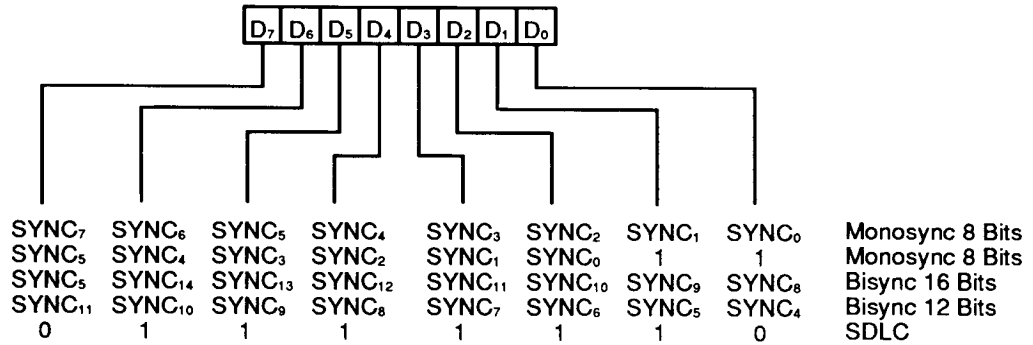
| $D_7$ | $D_6$ | $D_5$ | $D_4$ | $D_3$ | $D_2$ | $D_1$ | $D_0$ | |
|---|---|---|---|---|---|---|---|---|
| $SYNC_7$ | $SYNC_6$ | $SYNC_5$ | $SYNC_4$ | $SYNC_3$ | $SYNC_2$ | $SYNC_1$ | $SYNC_0$ | Monosync 8 Bits |
| $SYNC_5$ | $SYNC_4$ | $SYNC_3$ | $SYNC_2$ | $SYNC_1$ | $SYNC_0$ | 1 | 1 | Monosync 8 Bits |
| $SYNC_5$ | $SYNC_{14}$ | $SYNC_{13}$ | $SYNC_{12}$ | $SYNC_{11}$ | $SYNC_{10}$ | $SYNC_9$ | $SYNC_8$ | Bisync 16 Bits |
| $SYNC_{11}$ | $SYNC_{10}$ | $SYNC_9$ | $SYNC_8$ | $SYNC_7$ | $SYNC_6$ | $SYNC_5$ | $SYNC_4$ | Bisync 12 Bits |
| 0 | 1 | 1 | 1 | 1 | 1 | 1 | 0 | SDLC |